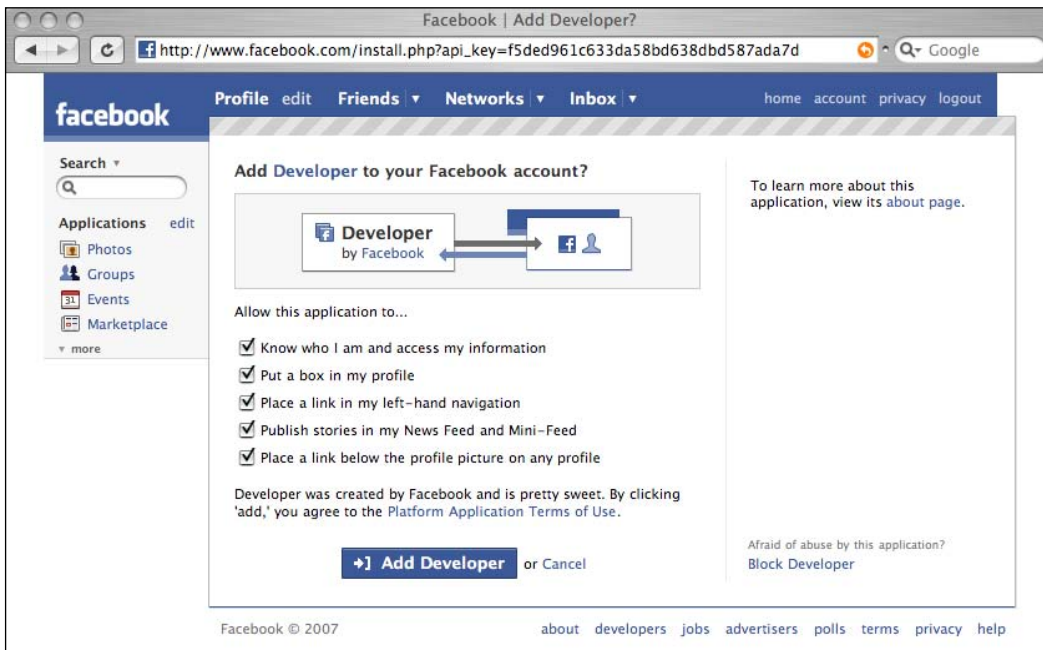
Facebook | Add Developer?

http://www.facebook.com/install.php?api_key=f5ded961c633da58bd638dbd587ada7d

Google

facebook

Profile edit Friends ▾ Networks ▾ Inbox ▾

home account privacy logout

Search ▾

Applications edit

Photos

Groups

Events

Marketplace

▾ more

Add Developer to your Facebook account?

Developer
by Facebook

Allow this application to...

Know who I am and access my information

Put a box in my profile

Place a link in my left-hand navigation

Publish stories in my News Feed and Mini-Feed

Place a link below the profile picture on any profile

Developer was created by Facebook and is pretty sweet. By clicking 'add,' you agree to the Platform Application Terms of Use.

Add Developer or Cancel

To learn more about this application, view its about page.

Afraid of abuse by this application?

Block Developer

Facebook © 2007

about developers jobs advertisers polls terms privacy help